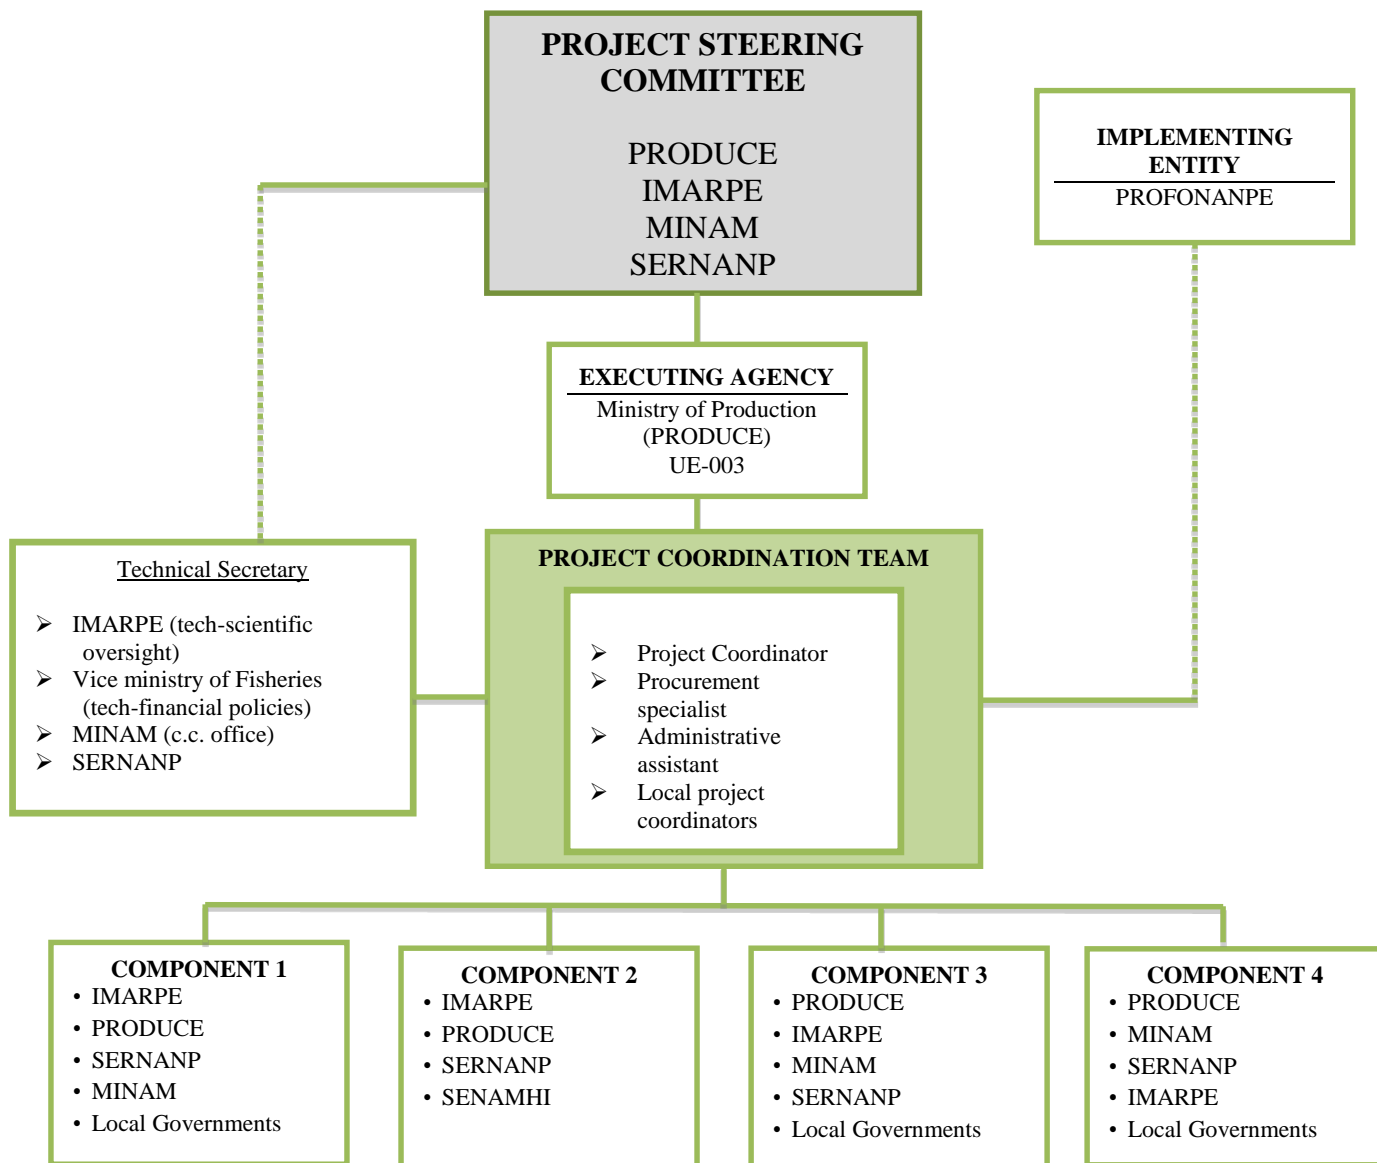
PROJECT STEERING COMMITTEE

PRODUCE
IMARPE
MINAM
SERNANP

IMPLEMENTING ENTITY

PROFONANPE

EXECUTING AGENCY

Ministry of Production (PRODUCE) UE-003

Technical Secretary

- IMARPE (tech-scientific oversight)
- Vice ministry of Fisheries (tech-financial policies)
- MINAM (c.c. office)
- SERNANP

PROJECT COORDINATION TEAM

- Project Coordinator
- Procurement specialist
- Administrative assistant
- Local project coordinators

COMPONENT 1
- IMARPE
- PRODUCE
- SERNANP
- MINAM
- Local Governments

COMPONENT 2
- IMARPE
- PRODUCE
- SERNANP
- SENAMHI

COMPONENT 3
- PRODUCE
- IMARPE
- MINAM
- SERNANP
- Local Governments

COMPONENT 4
- PRODUCE
- MINAM
- SERNANP
- IMARPE
- Local Governments